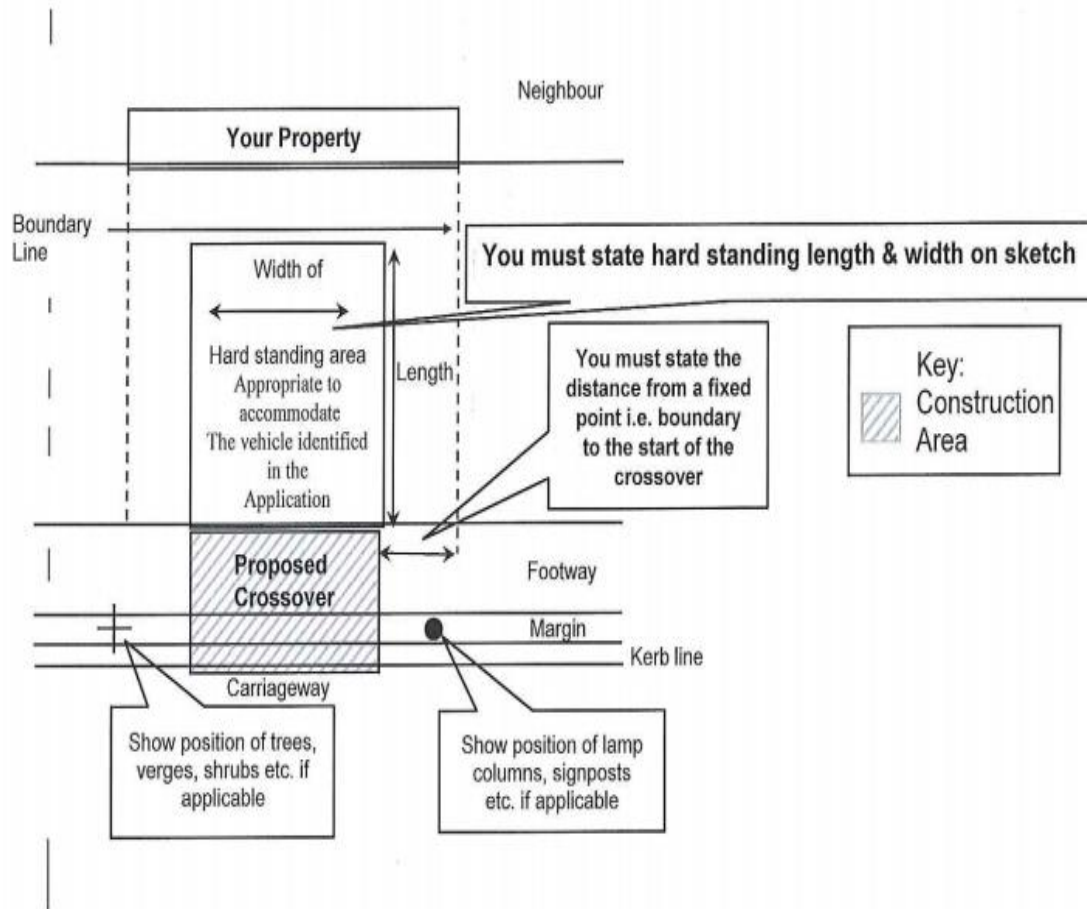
Neighbour

Your Property

Boundary Line

Width of

Hard standing area Appropriate to accommodate The vehicle identified in the Application

Length

You must state hard standing length & width on sketch

You must state the distance from a fixed point i.e. boundary to the start of the crossover

Key: Construction Area

Proposed Crossover

Footway

Margin

Kerb line

Carriageway

Show position of trees, verges, shrubs etc. if applicable

Show position of lamp columns, signposts etc. if applicable